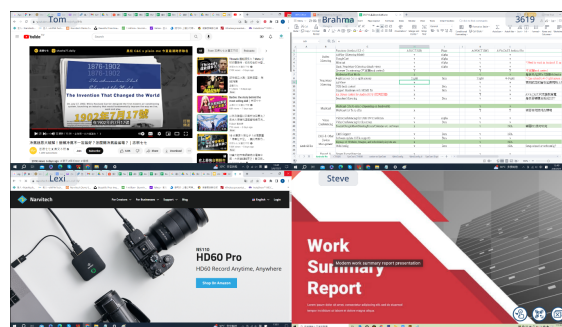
Tom

Brahma

3619

Lexi

Steve

YouTube

1876-1902

1876-1902

The Invention That Changed the World

Navitech

HD60 Pro

HD60 Record Anytime, Anywhere

Shop On Amazon

Work Summary Report

Modern work summary report presentation